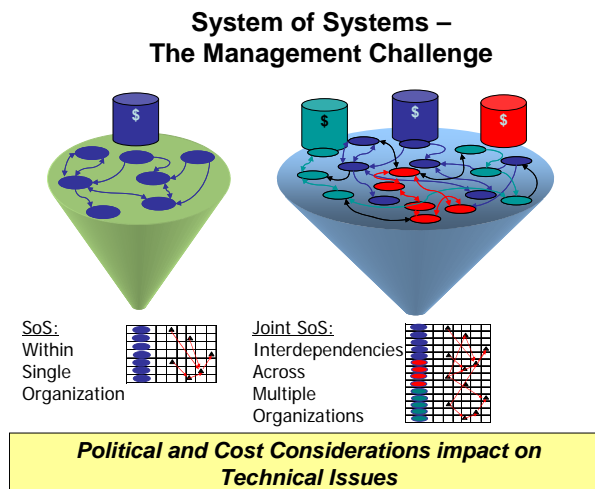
System of Systems –
The Management Challenge

$

$

$

$

SoS:
Within
Single
Organization

Joint SoS:
Interdependencies
Across
Multiple
Organizations

Political and Cost Considerations impact on Technical Issues